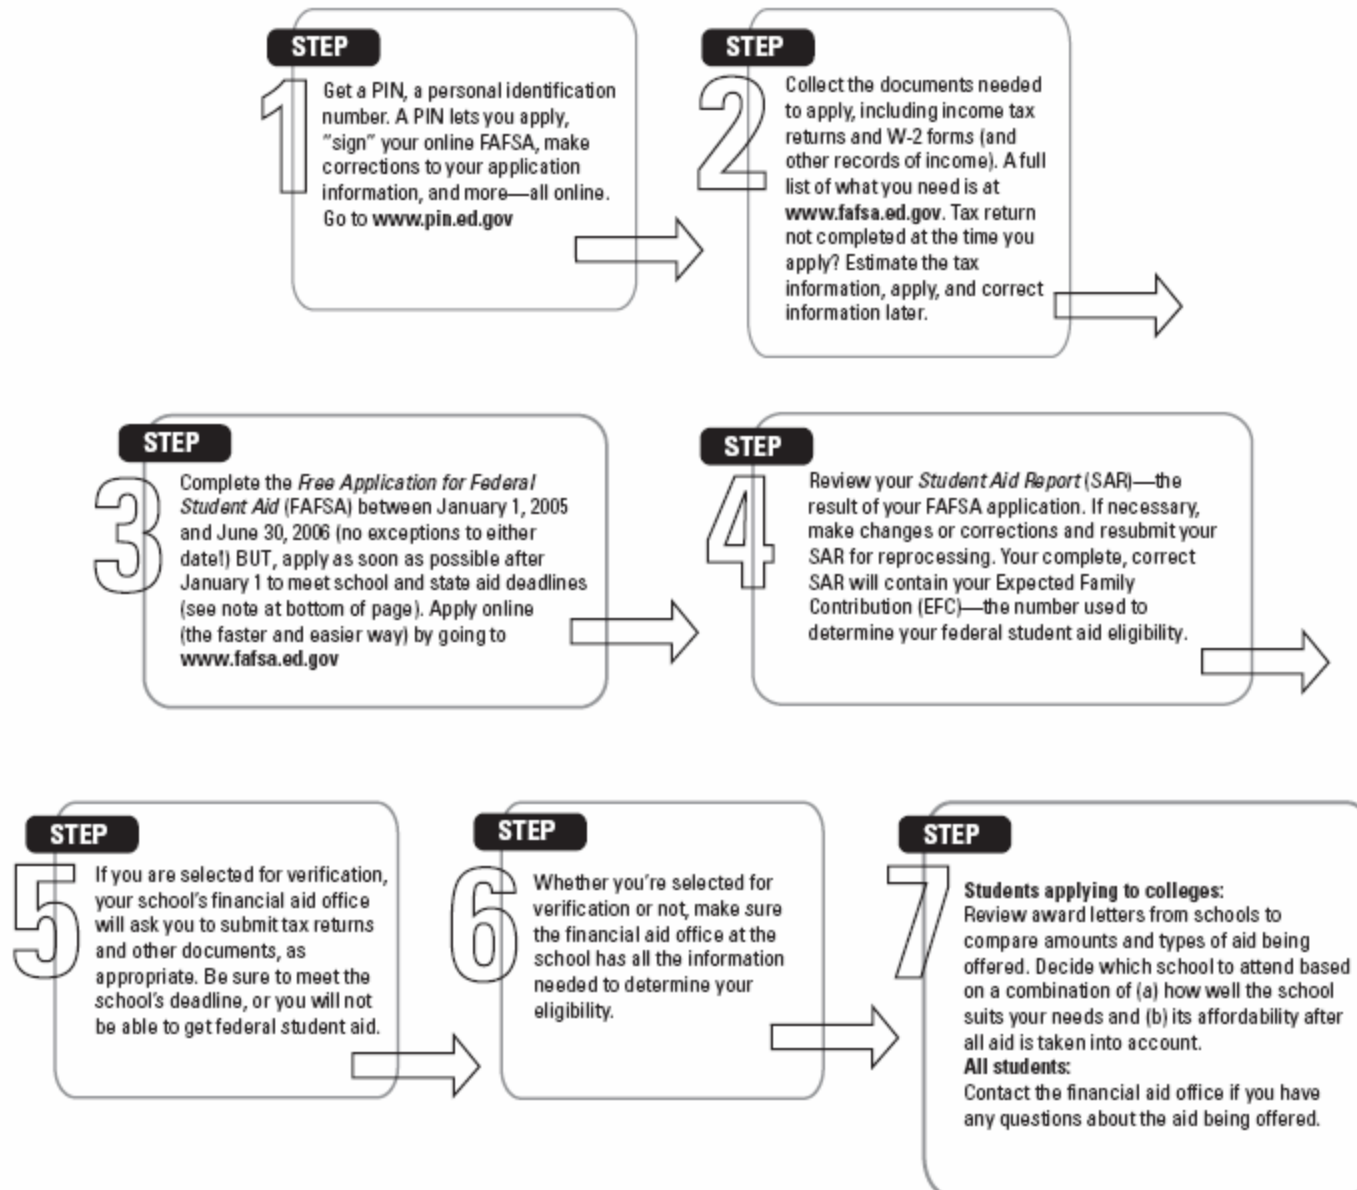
STEP 1

Get a PIN, a personal identification number. A PIN lets you apply, "sign" your online FAFSA, make corrections to your application information, and more—all online. Go to **www.pin.ed.gov**

STEP 2

Collect the documents needed to apply, including income tax returns and W-2 forms (and other records of income). A full list of what you need is at **www.fafsa.ed.gov**. Tax return not completed at the time you apply? Estimate the tax information, apply, and correct information later.

STEP 3

Complete the *Free Application for Federal Student Aid* (FAFSA) between January 1, 2005 and June 30, 2006 (no exceptions to either date!) BUT, apply as soon as possible after January 1 to meet school and state aid deadlines (see note at bottom of page). Apply online (the faster and easier way) by going to **www.fafsa.ed.gov**

STEP 4

Review your *Student Aid Report* (SAR)—the result of your FAFSA application. If necessary, make changes or corrections and resubmit your SAR for reprocessing. Your complete, correct SAR will contain your Expected Family Contribution (EFC)—the number used to determine your federal student aid eligibility.

STEP 5

If you are selected for verification, your school's financial aid office will ask you to submit tax returns and other documents, as appropriate. Be sure to meet the school's deadline, or you will not be able to get federal student aid.

STEP 6

Whether you're selected for verification or not, make sure the financial aid office at the school has all the information needed to determine your eligibility.

STEP 7

**Students applying to colleges:**
Review award letters from schools to compare amounts and types of aid being offered. Decide which school to attend based on a combination of (a) how well the school suits your needs and (b) its affordability after all aid is taken into account.
**All students:**
Contact the financial aid office if you have any questions about the aid being offered.